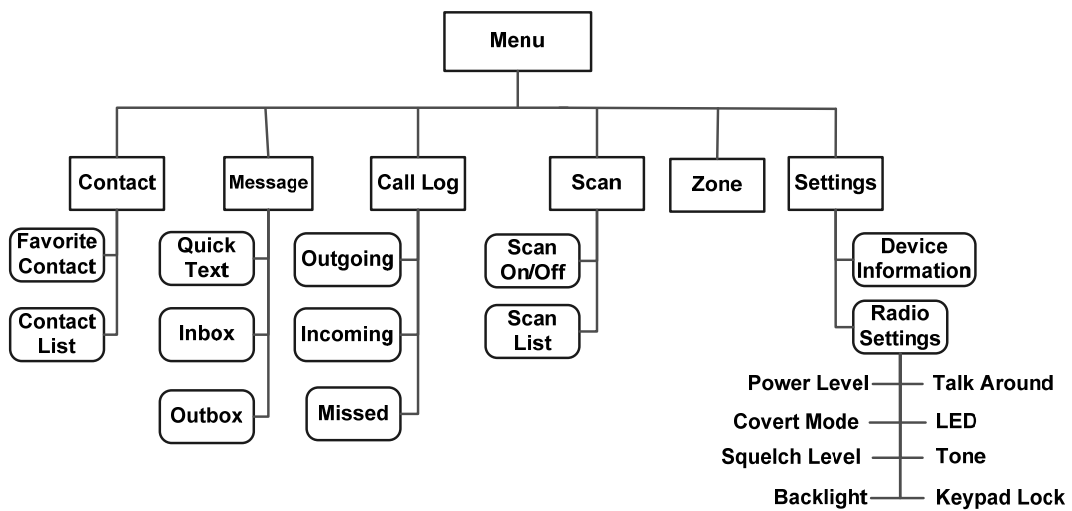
Menu

Contact

Favorite Contact

Contact List

Message

Quick Text

Inbox

Outbox

Call Log

Outgoing

Incoming

Missed

Scan

Scan On/Off

Scan List

Zone

Settings

Device Information

Radio Settings

Power Level

Talk Around

Covert Mode

LED

Squelch Level

Tone

Backlight

Keypad Lock